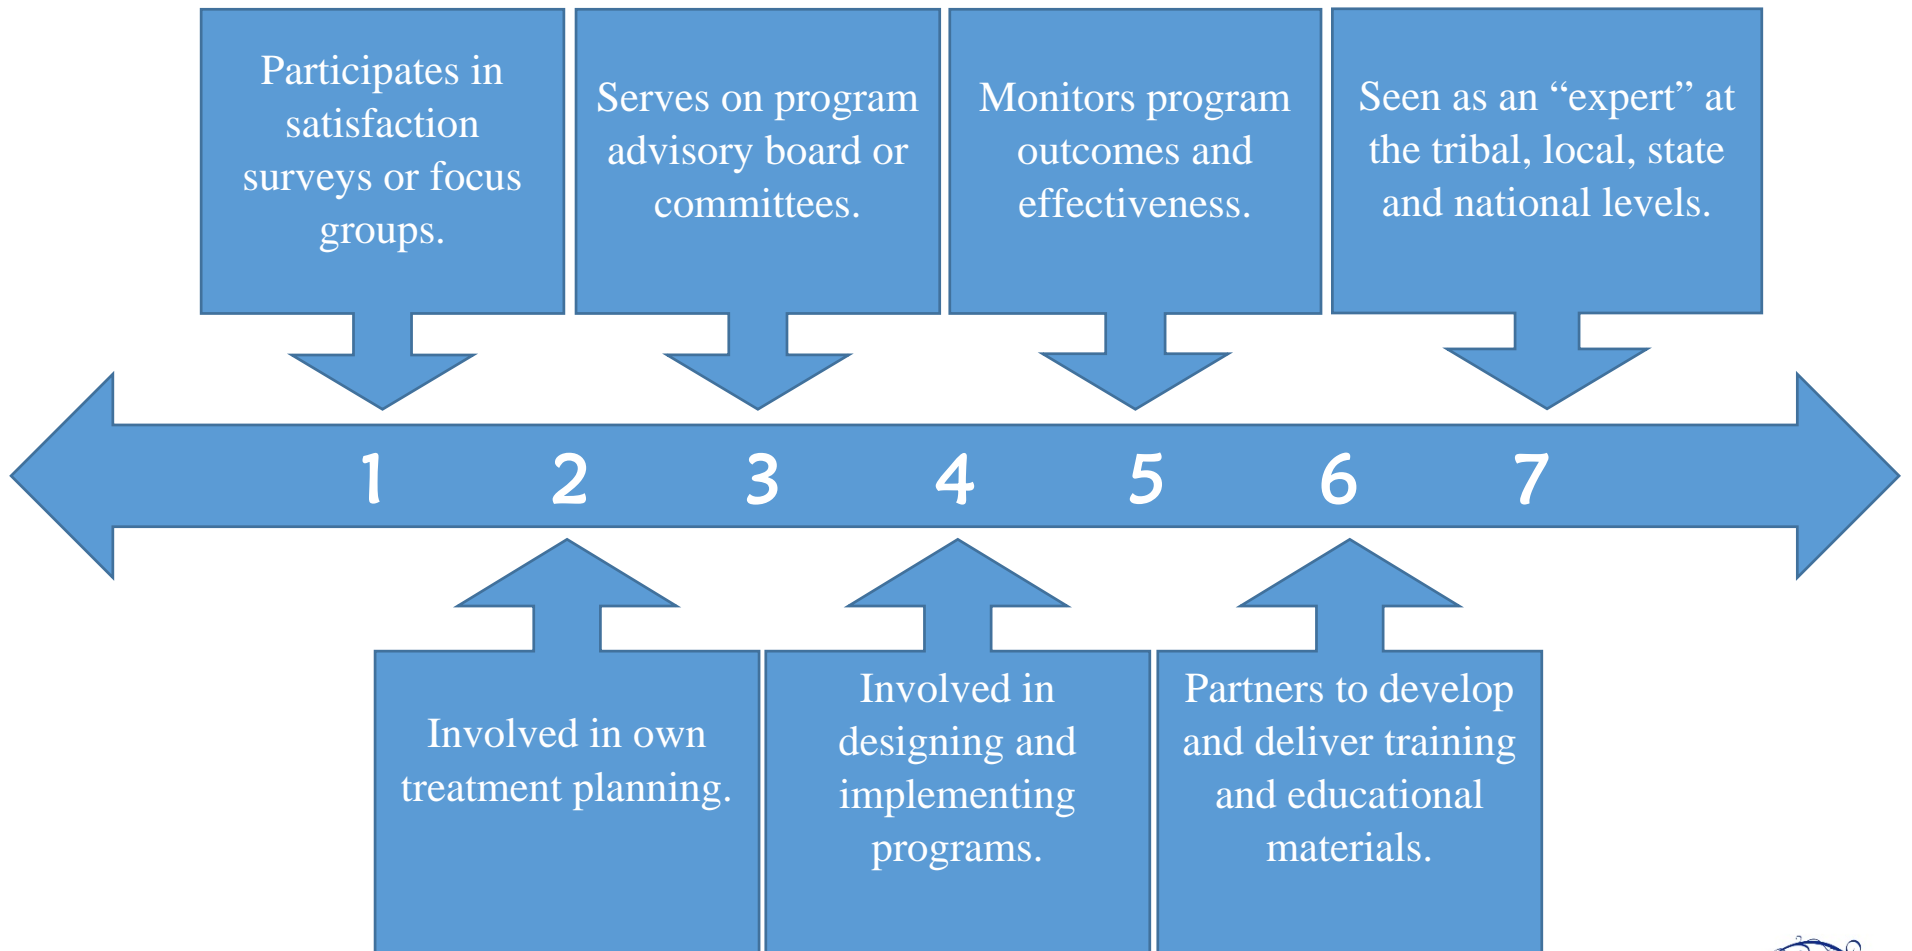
Participates in satisfaction surveys or focus groups.

Serves on program advisory board or committees.

Monitors program outcomes and effectiveness.

Seen as an “expert” at the tribal, local, state and national levels.

1 2 3 4 5 6 7

Involved in own treatment planning.

Involved in designing and implementing programs.

Partners to develop and deliver training and educational materials.